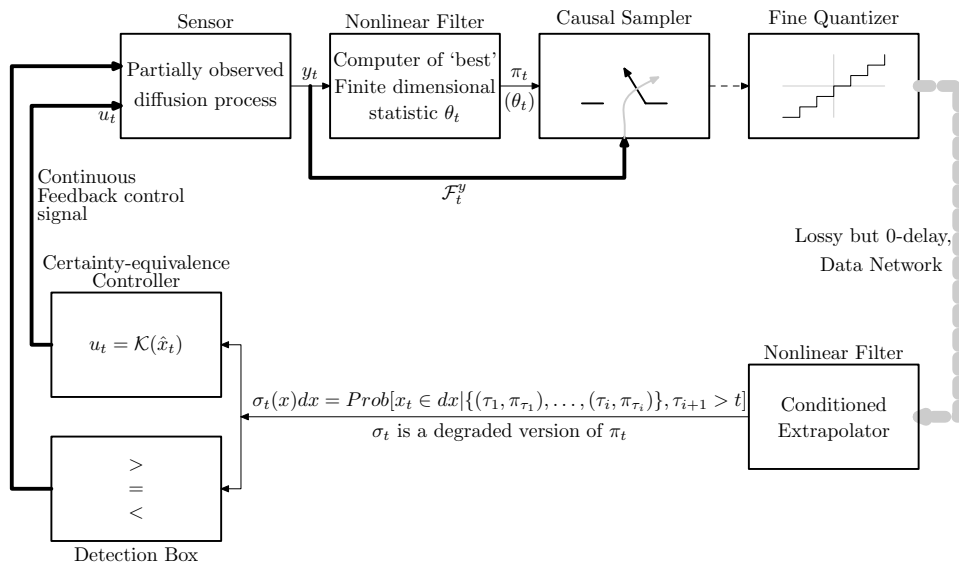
Sensor

Partially observed diffusion process

$u_t$

$y_t$

Nonlinear Filter

Computer of 'best' Finite dimensional statistic $\theta_t$

$\pi_t$

$(\theta_t)$

Causal Sampler

Fine Quantizer

$\mathcal{F}_t^y$

Continuous Feedback control signal

Lossy but 0-delay, Data Network

Certainty-equivalence Controller

$u_t = \mathcal{K}(\hat{x}_t)$

Nonlinear Filter

$\sigma_t(x)dx = Prob[x_t \in dx | \{(\tau_1, \pi_{\tau_1}), \ldots, (\tau_i, \pi_{\tau_i})\}, \tau_{i+1} > t]$

$\sigma_t$ is a degraded version of $\pi_t$

Conditioned Extrapolator

$>$
$=$
$<$

Detection Box